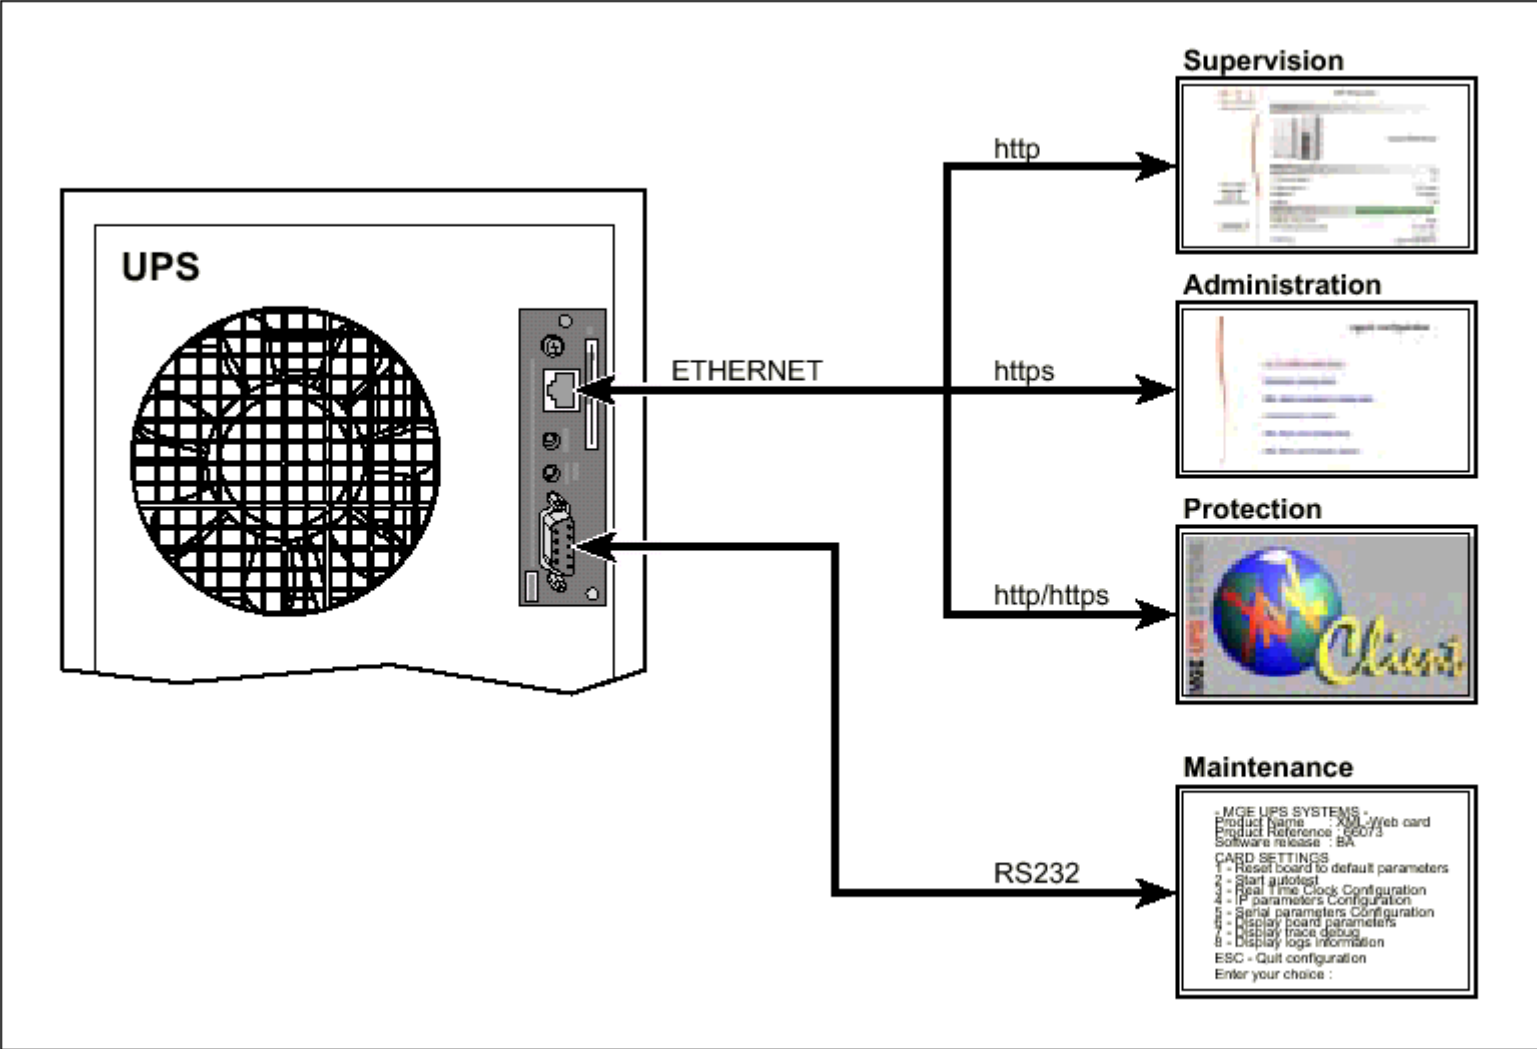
UPS

ETHERNET

Supervision

http

Administration

https

Protection

http/https

Client

Maintenance

RS232

- MGE UPS SYSTEMS -
Product Name : XML-Web card
Product Reference : 66073
Software release : BA

CARD SETTINGS
1 - Reset board to default parameters
2 - Start autotest
3 - Real Time Clock Configuration
4 - IP parameters Configuration
5 - Serial parameters Configuration
6 - Display board parameters
7 - Display trace debug
8 - Display logs information

ESC - Quit configuration
Enter your choice :